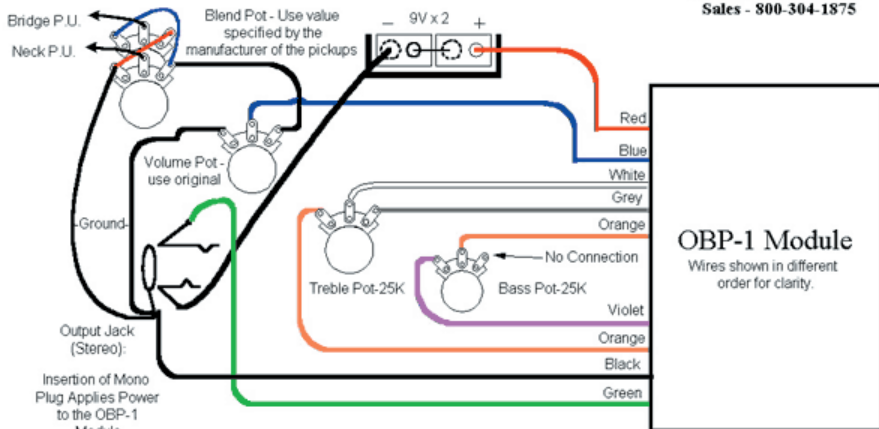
Sales - 800-304-1875

Bridge P.U.

Neck P.U.

Blend Pot - Use value specified by the manufacturer of the pickups

9V x 2

–

+

Volume Pot - use original

Red

Blue

White

Grey

Orange

-Ground-

Treble Pot-25K

No Connection

Bass Pot-25K

OBP-1 Module

Wires shown in different order for clarity.

Violet

Orange

Black

Green

Output Jack (Stereo):

Insertion of Mono Plug Applies Power to the OBP-1 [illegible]